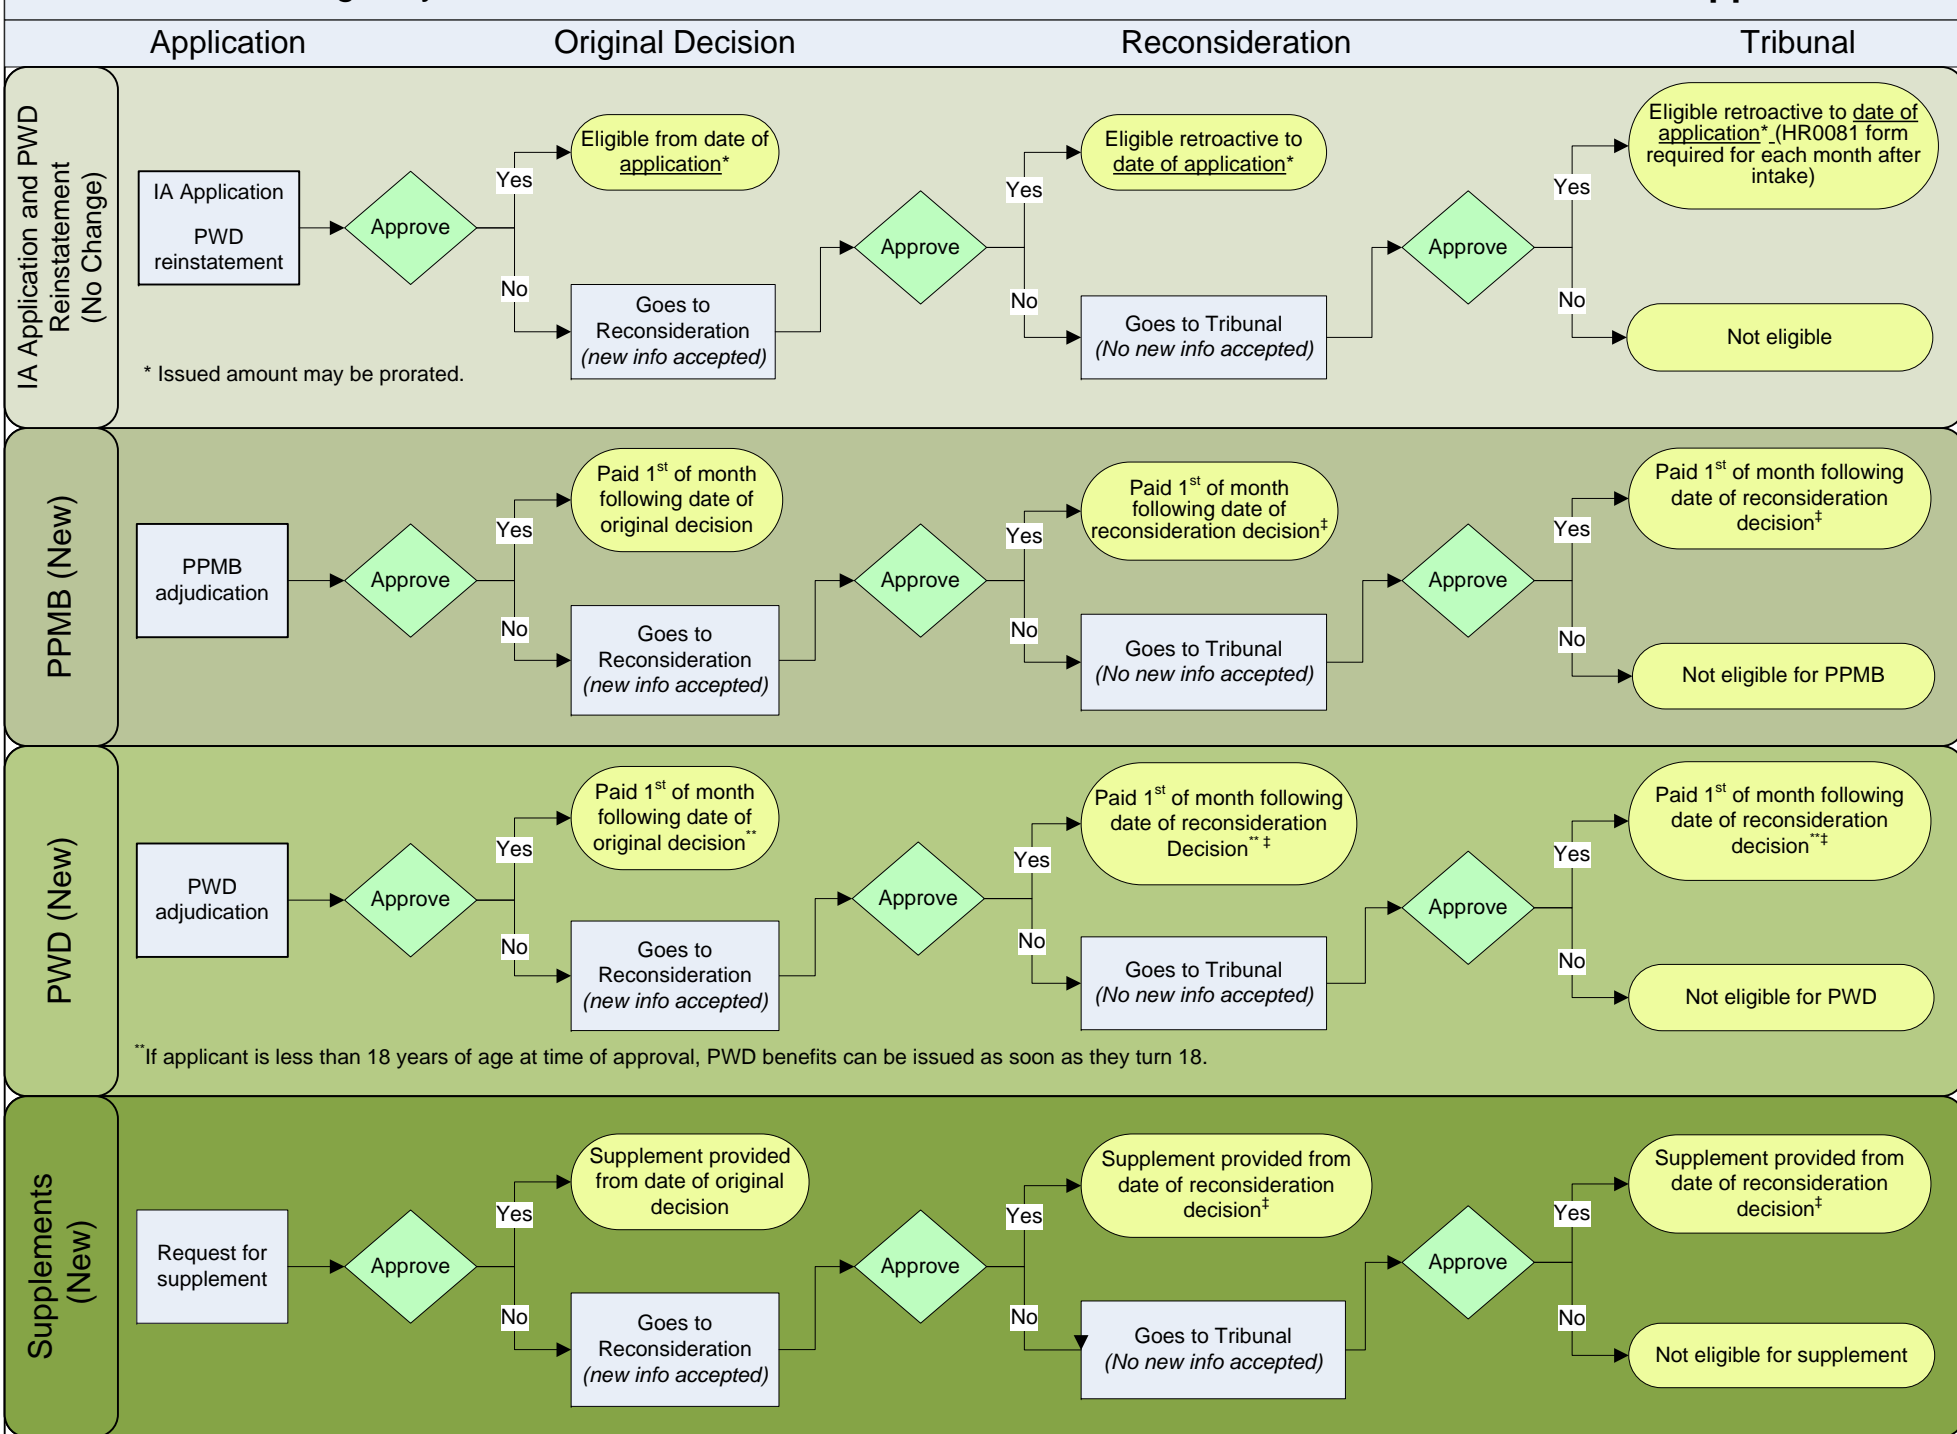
Application

Original Decision

Reconsideration

Tribunal

IA Application and PWD Reinstatement (No Change)

IA Application

PWD reinstatement

Approve

Yes

Eligible from date of application*

No

Goes to Reconsideration (new info accepted)

Approve

Yes

Eligible retroactive to date of application*

No

Goes to Tribunal (No new info accepted)

Approve

Yes

Eligible retroactive to date of application* (HR0081 form required for each month after intake)

No

Not eligible

* Issued amount may be prorated.

PPMB (New)

PPMB adjudication

Approve

Yes

Paid 1$^{st}$ of month following date of original decision

No

Goes to Reconsideration (new info accepted)

Approve

Yes

Paid 1$^{st}$ of month following date of reconsideration decision$^{‡}$

No

Goes to Tribunal (No new info accepted)

Approve

Yes

Paid 1$^{st}$ of month following date of reconsideration decision$^{‡}$

No

Not eligible for PPMB

PWD (New)

PWD adjudication

Approve

Yes

Paid 1$^{st}$ of month following date of original decision$^{**}$

No

Goes to Reconsideration (new info accepted)

Approve

Yes

Paid 1$^{st}$ of month following date of reconsideration Decision$^{**‡}$

No

Goes to Tribunal (No new info accepted)

Approve

Yes

Paid 1$^{st}$ of month following date of reconsideration decision$^{**‡}$

No

Not eligible for PWD

$^{**}$If applicant is less than 18 years of age at time of approval, PWD benefits can be issued as soon as they turn 18.

Supplements (New)

Request for supplement

Approve

Yes

Supplement provided from date of original decision

No

Goes to Reconsideration (new info accepted)

Approve

Yes

Supplement provided from date of reconsideration decision$^{‡}$

No

Goes to Tribunal (No new info accepted)

Approve

Yes

Supplement provided from date of reconsideration decision$^{‡}$

No

Not eligible for supplement